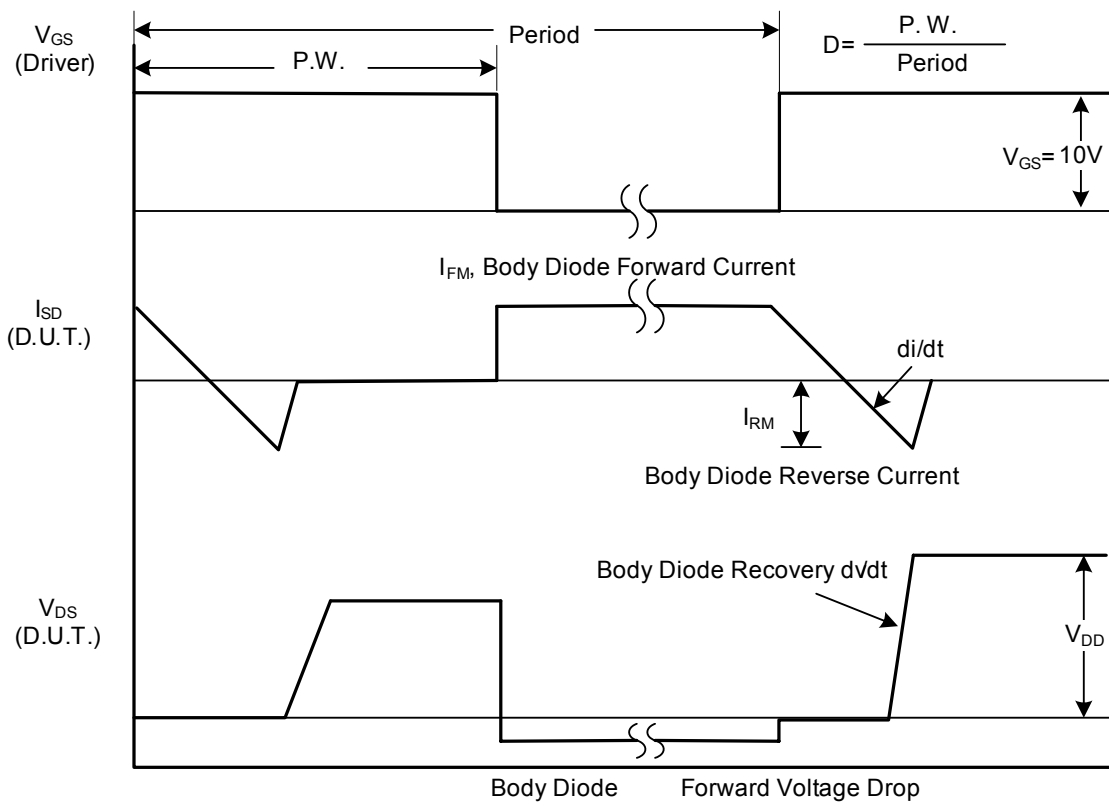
$V_{GS}$
(Driver)

Period

P.W.

$D = \frac{P.W.}{Period}$

$V_{GS} = 10V$

$I_{FM}$, Body Diode Forward Current

$I_{SD}$
(D.U.T.)

di/dt

$I_{RM}$

Body Diode Reverse Current

Body Diode Recovery dv/dt

$V_{DS}$
(D.U.T.)

$V_{DD}$

Body Diode Forward Voltage Drop